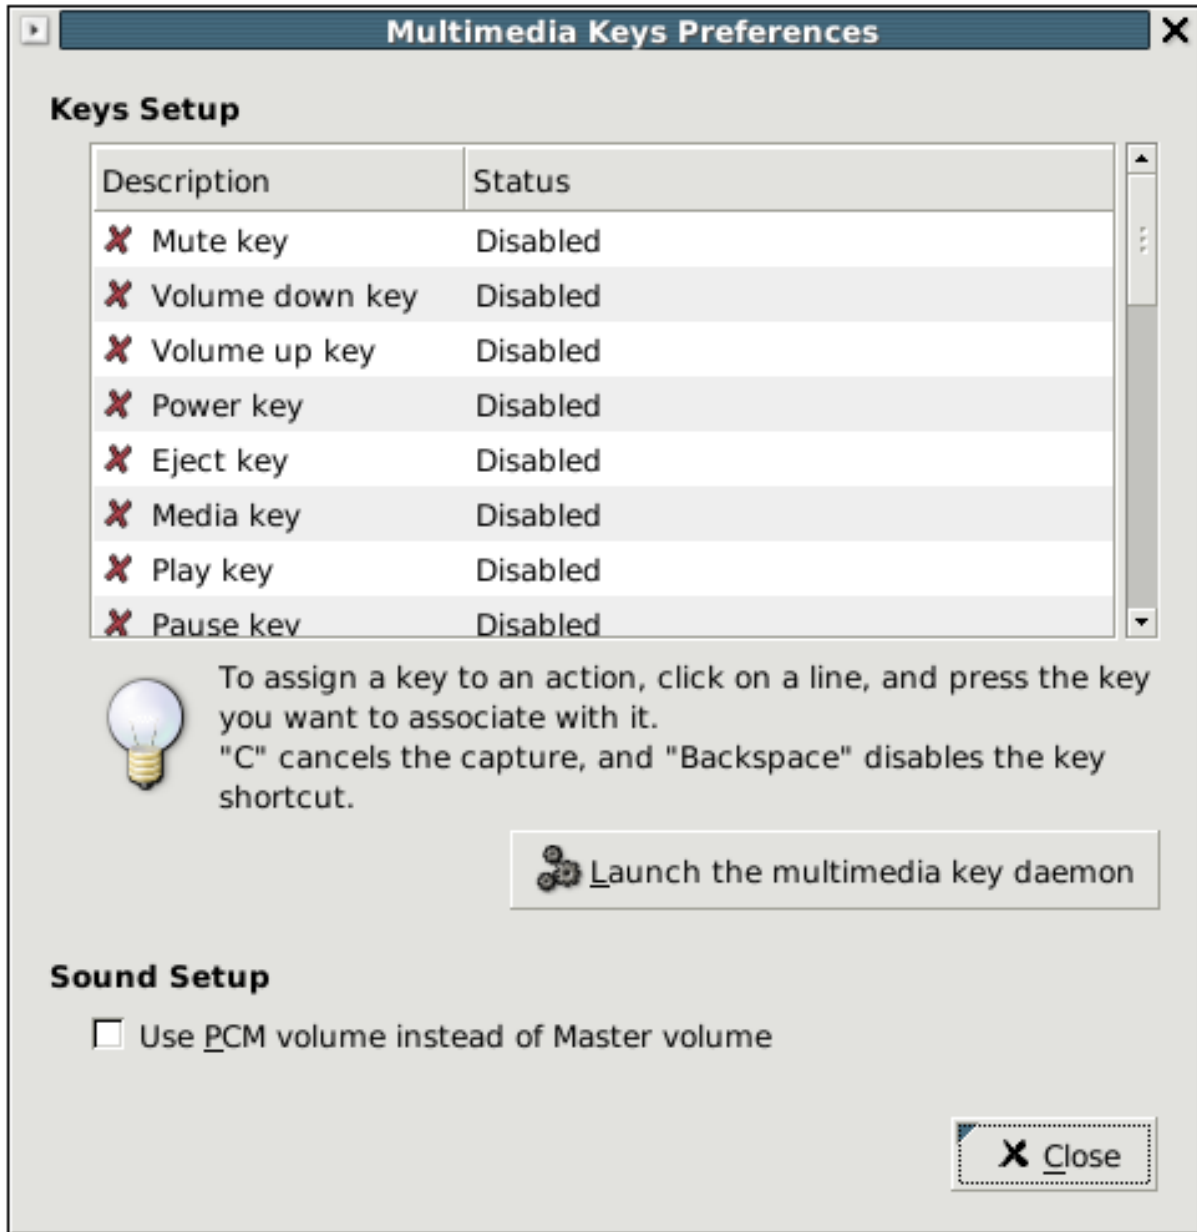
Multimedia Keys Preferences

Keys Setup

| Description | Status |
|---|---|
| Mute key | Disabled |
| Volume down key | Disabled |
| Volume up key | Disabled |
| Power key | Disabled |
| Eject key | Disabled |
| Media key | Disabled |
| Play key | Disabled |
| Pause key | Disabled |

To assign a key to an action, click on a line, and press the key you want to associate with it.
"C" cancels the capture, and "Backspace" disables the key shortcut.

Launch the multimedia key daemon

Sound Setup

Use PCM volume instead of Master volume

Close